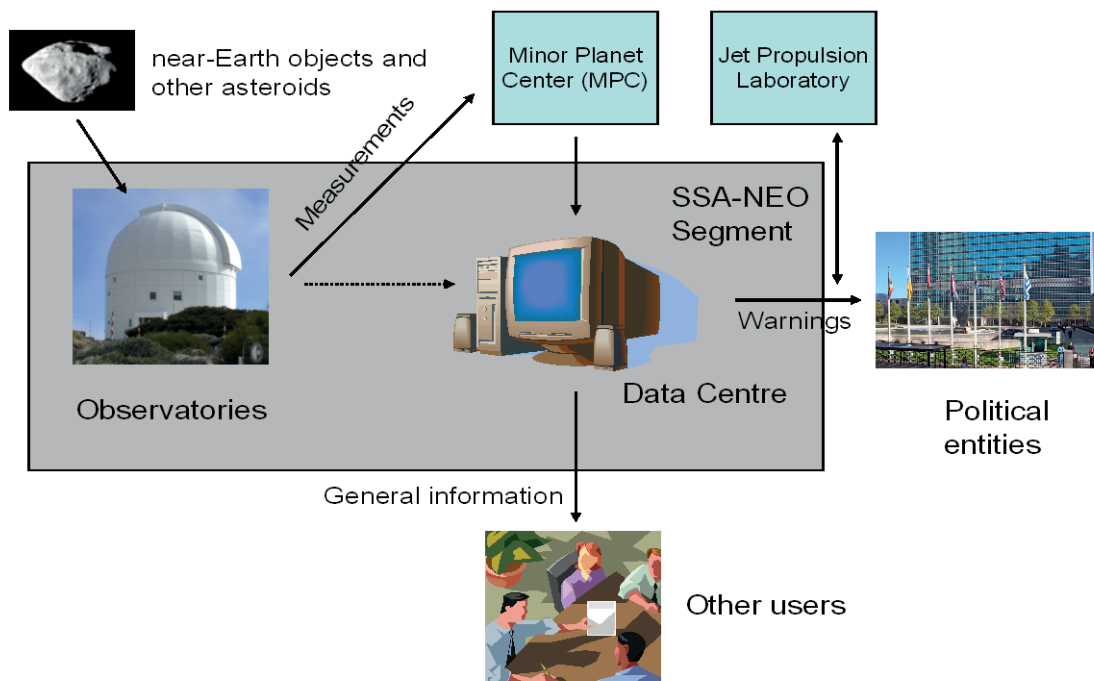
near-Earth objects and other asteroids

Minor Planet Center (MPC)

Jet Propulsion Laboratory

Measurements

SSA-NEO Segment

Warnings

Observatories

Data Centre

Political entities

General information

Other users